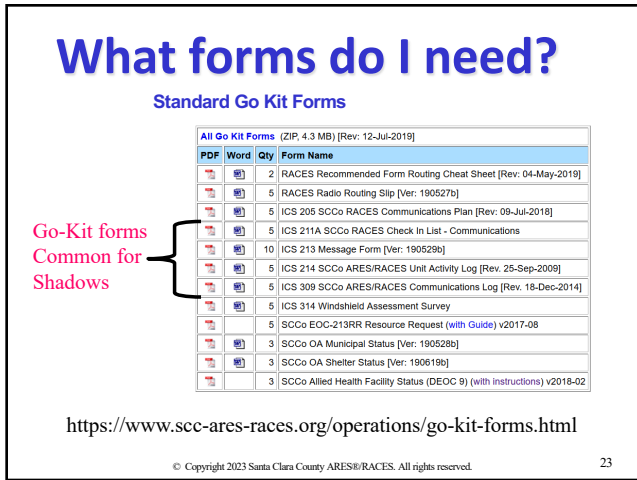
What forms do I need?

Standard Go Kit Forms

All Go Kit Forms (ZIP, 4.3 MB) [Rev: 12-Jul-2019]

| PDF | Word | Qty | Form Name |
|---|---|---|---|
| | | 2 | RACES Recommended Form Routing Cheat Sheet [Rev: 04-May-2019] |
| | | 5 | RACES Radio Routing Slip [Ver: 190527b] |
| | | 5 | ICS 205 SCCo RACES Communications Plan [Rev: 09-Jul-2018] |
| | | 5 | ICS 211A SCCo RACES Check In List - Communications |
| | | 10 | ICS 213 Message Form [Ver: 190529b] |
| | | 5 | ICS 214 SCCo ARES/RACES Unit Activity Log [Rev. 25-Sep-2009] |
| | | 5 | ICS 309 SCCo ARES/RACES Communications Log [Rev. 18-Dec-2014] |
| | | 5 | ICS 314 Windshield Assessment Survey |
| | | 5 | SCCo EOC-213RR Resource Request (with Guide) v2017-08 |
| | | 3 | SCCo OA Municipal Status [Ver: 190528b] |
| | | 3 | SCCo OA Shelter Status [Ver: 190619b] |
| | | 3 | SCCo Allied Health Facility Status (DEOC 9) (with instructions) v2018-02 |

Go-Kit forms Common for Shadows

https://www.scc-ares-races.org/operations/go-kit-forms.html

© Copyright 2023 Santa Clara County ARES®/RACES. All rights reserved.

23